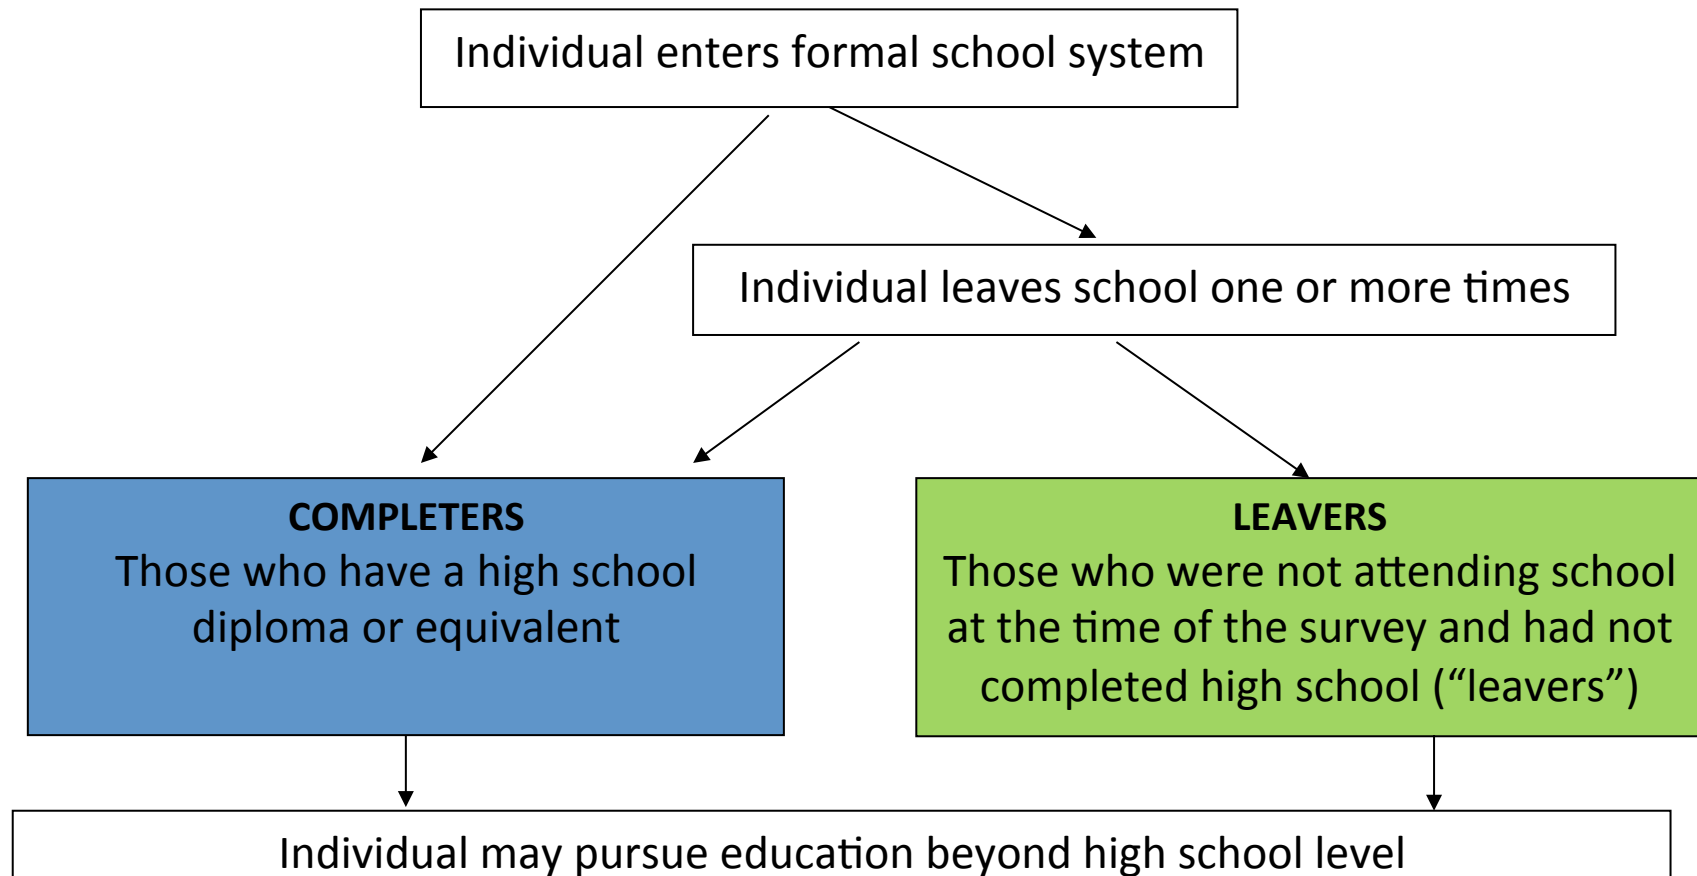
Individual enters formal school system

Individual leaves school one or more times

**COMPLETERS**
Those who have a high school diploma or equivalent

**LEAVERS**
Those who were not attending school at the time of the survey and had not completed high school (“leavers”)

Individual may pursue education beyond high school level